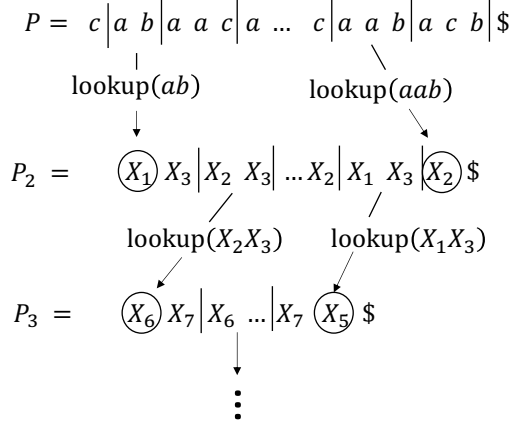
$P = c \mid a\ b \mid a\ a\ c \mid a\ \ldots\ c \mid a\ a\ b \mid a\ c\ b \mid \$$

lookup$(ab)$

lookup$(aab)$

$P_2 = X_1\ X_3 \mid X_2\ X_3 \mid \ldots X_2 \mid X_1\ X_3 \mid X_2\ \$$

lookup$(X_2X_3)$

lookup$(X_1X_3)$

$P_3 = X_6\ X_7 \mid X_6\ \ldots \mid X_7\ X_5\ \$$

$\vdots$